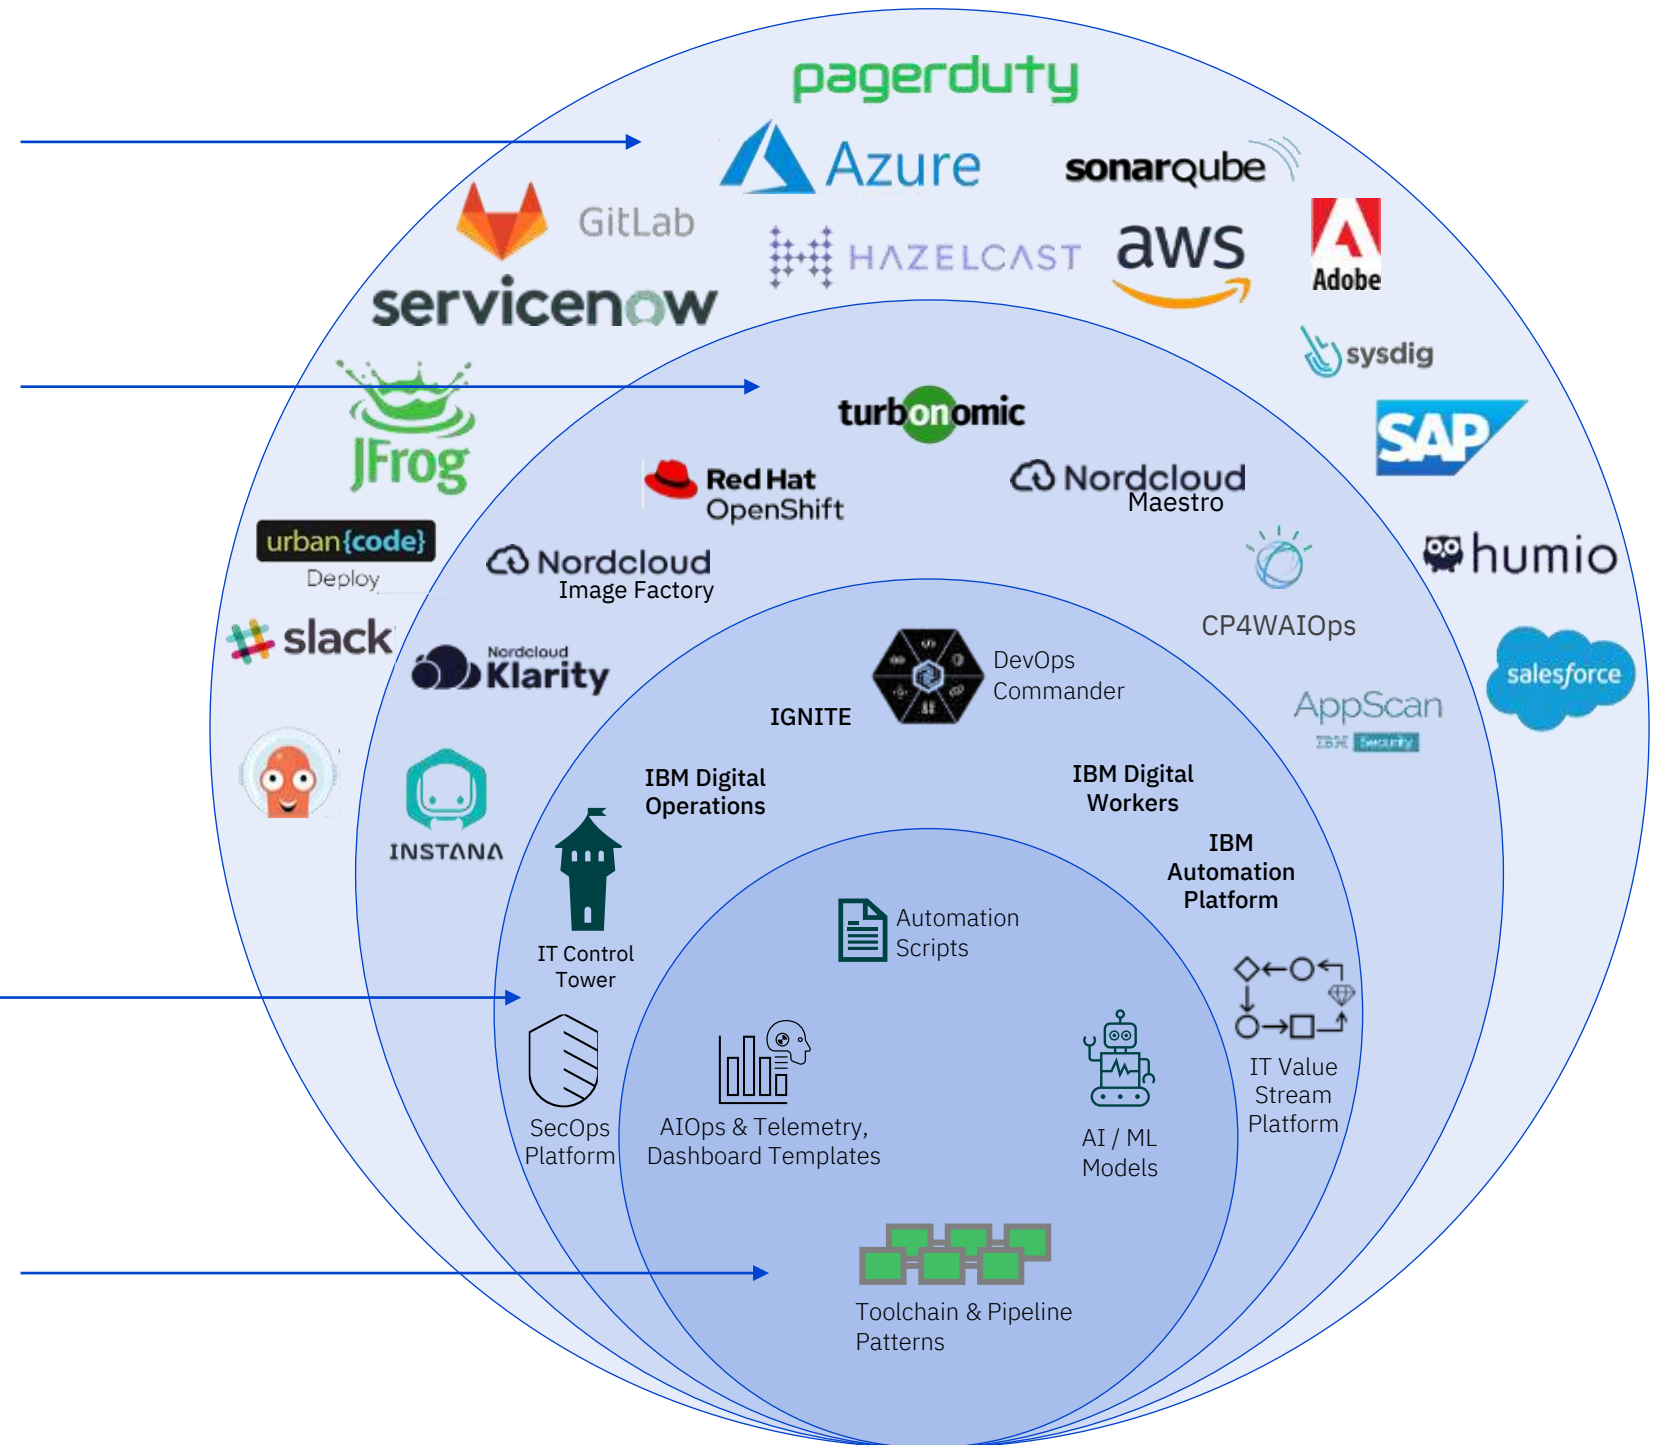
pagerduty

Azure

sonarqube

GitLab

HAZELCAST

aws

Adobe

servicenow

sysdig

JFrog

turbonomic

SAP

Red Hat OpenShift

Nordcloud Maestro

urban{code} Deploy

Nordcloud Image Factory

humio

slack

CP4WAIOps

Nordcloud Klarity

DevOps Commander

salesforce

IGNITE

AppScan IBM Security

INSTANA

IBM Digital Operations

IBM Digital Workers

IBM Automation Platform

Automation Scripts

IT Control Tower

IT Value Stream Platform

SecOps Platform

AIOps & Telemetry, Dashboard Templates

AI / ML Models

Toolchain & Pipeline Patterns